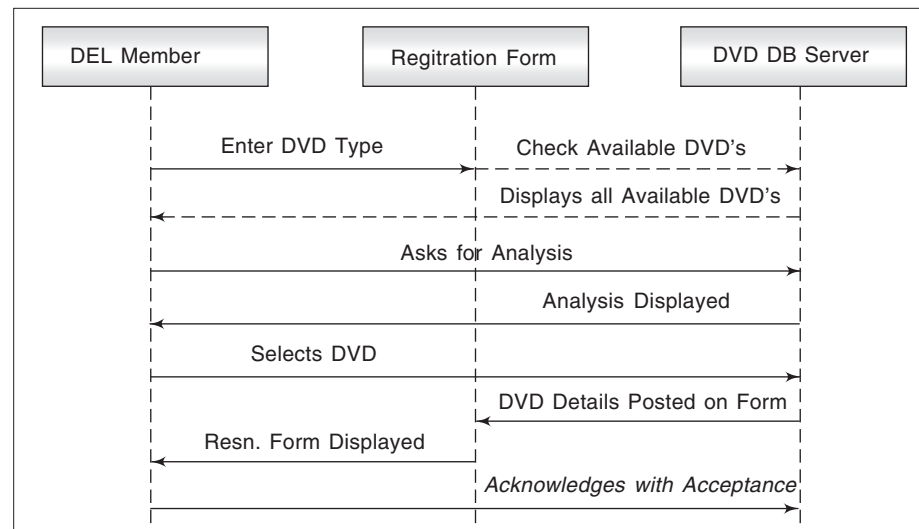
DEL Member

Regitration Form

DVD DB Server

Enter DVD Type

Check Available DVD's

Displays all Available DVD's

Asks for Analysis

Analysis Displayed

Selects DVD

DVD Details Posted on Form

Resn. Form Displayed

Acknowledges with Acceptance